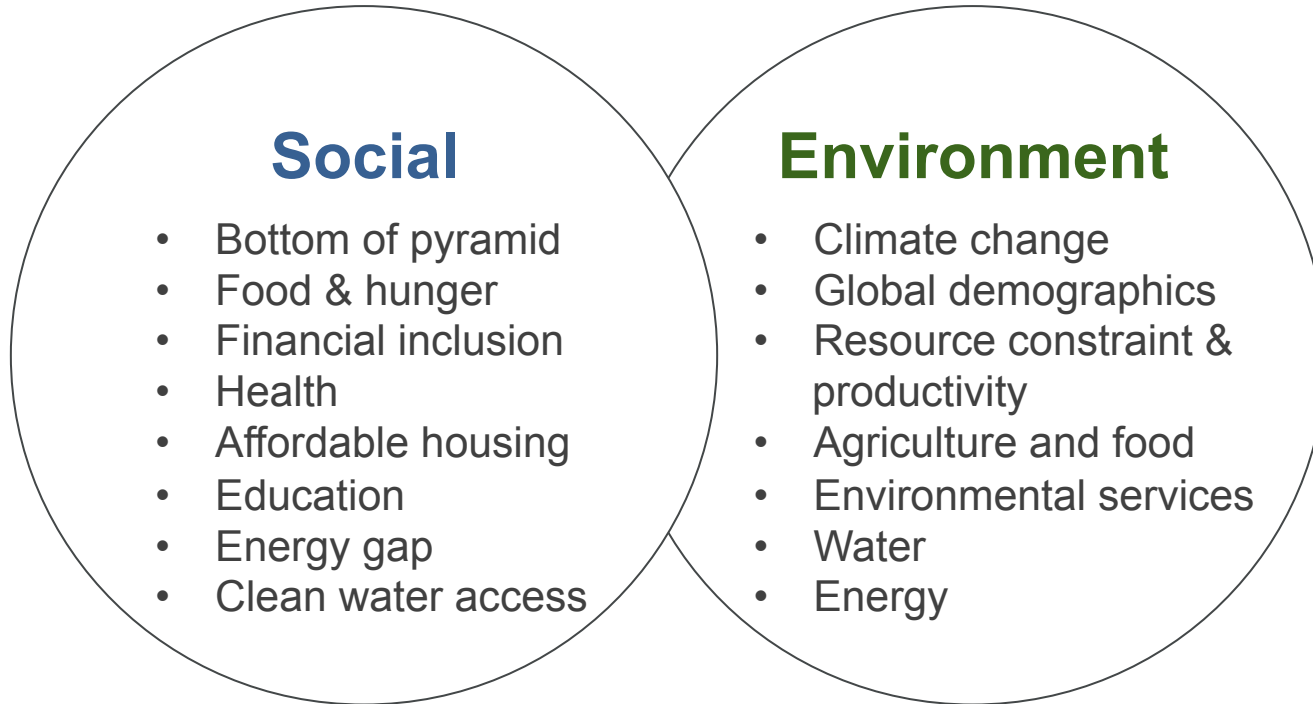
Social

- Bottom of pyramid
- Food & hunger
- Financial inclusion
- Health
- Affordable housing
- Education
- Energy gap
- Clean water access

Environment

- Climate change
- Global demographics
- Resource constraint & productivity
- Agriculture and food
- Environmental services
- Water
- Energy